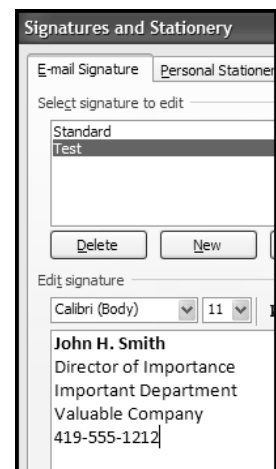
Signatures and Stationery

E-mail Signature | Personal Stationer

Select signature to edit

Standard
Test

Delete | New

Edit signature

Calibri (Body) | 11

John H. Smith
Director of Importance
Important Department
Valuable Company
419-555-1212